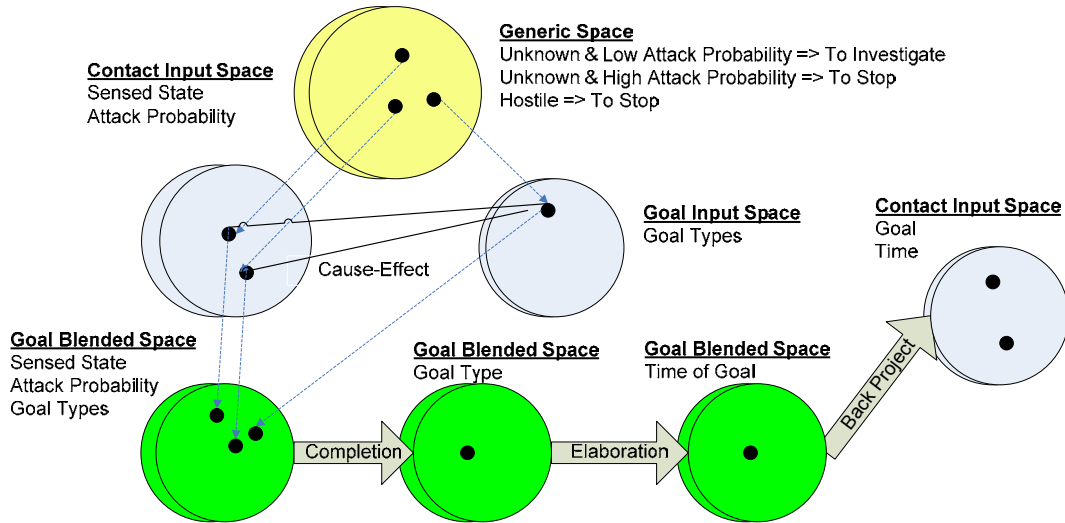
Generic Space
Unknown & Low Attack Probability => To Investigate
Unknown & High Attack Probability => To Stop
Hostile => To Stop

Contact Input Space
Sensed State
Attack Probability

Goal Input Space
Goal Types

Cause-Effect

Contact Input Space
Goal
Time

Goal Blended Space
Sensed State
Attack Probability
Goal Types

Goal Blended Space
Goal Type

Goal Blended Space
Time of Goal

Completion

Elaboration

Back Project